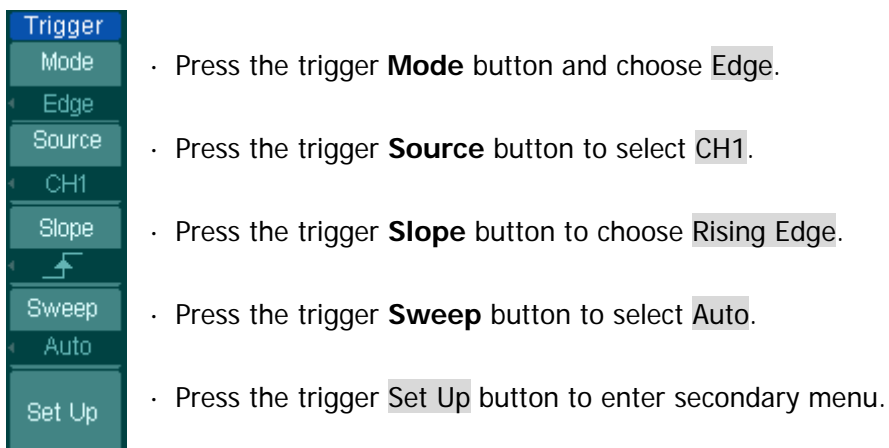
Trigger
Mode
Edge
Source
CH1
Slope
Sweep
Auto
Set Up

· Press the trigger **Mode** button and choose Edge.

· Press the trigger **Source** button to select CH1.

· Press the trigger **Slope** button to choose Rising Edge.

· Press the trigger **Sweep** button to select Auto.

· Press the trigger Set Up button to enter secondary menu.